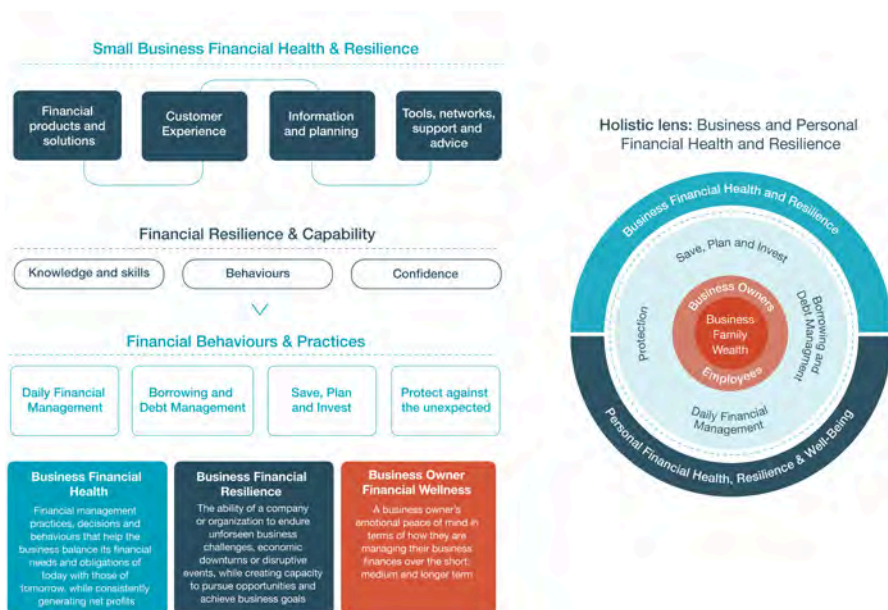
Small Business Financial Health & Resilience

Financial products and solutions

Customer Experience

Information and planning

Tools, networks, support and advice

Financial Resilience & Capability

Knowledge and skills

Behaviours

Confidence

Financial Behaviours & Practices

Daily Financial Management

Borrowing and Debt Management

Save, Plan and Invest

Protect against the unexpected

Business Financial Health

Financial management practices, decisions and behaviours that help the business balance its financial needs and obligations of today with those of tomorrow, while consistently generating net profits

Business Financial Resilience

The ability of a company or organization to endure unforseen business challenges, economic downturns or disruptive events, while creating capacity to pursue opportunities and achieve business goals

Business Owner Financial Wellness

A business owner's emotional peace of mind in terms of how they are managing their business finances over the short, medium and longer term

Holistic lens: Business and Personal Financial Health and Resilience

Business Financial Health and Resilience

Save, Plan and Invest

Protection

Borrowing and Debt Managment

Business Owners

Business Family Wealth

Employees

Daily Financial Management

Personal Financial Health, Resilience & Well-Being